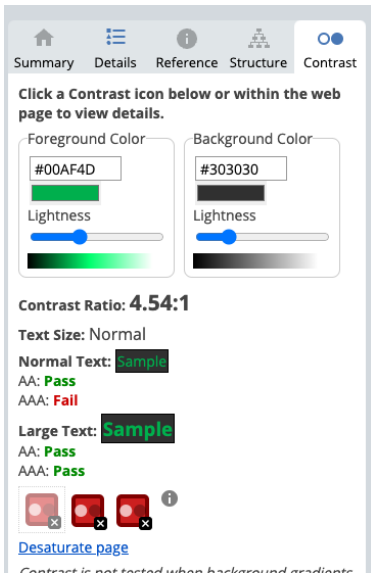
Summary Details Reference Structure Contrast

Click a Contrast icon below or within the web page to view details.

Foreground Color
#00AF4D
Lightness

Background Color
#303030
Lightness

Contrast Ratio: 4.54:1

Text Size: Normal

Normal Text: Sample
AA: Pass
AAA: Fail

Large Text: Sample
AA: Pass
AAA: Pass

Desaturate page

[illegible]